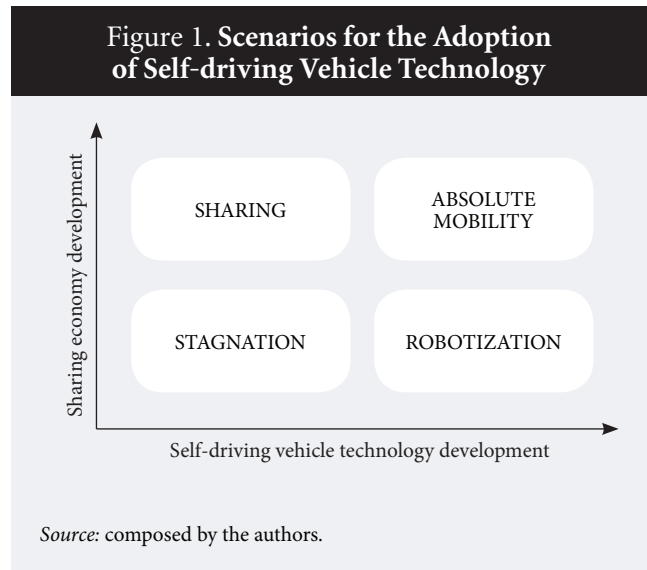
Figure 1. **Scenarios for the Adoption of Self-driving Vehicle Technology**

Sharing economy development

SHARING

ABSOLUTE MOBILITY

STAGNATION

ROBOTIZATION

Self-driving vehicle technology development

*Source:* composed by the authors.